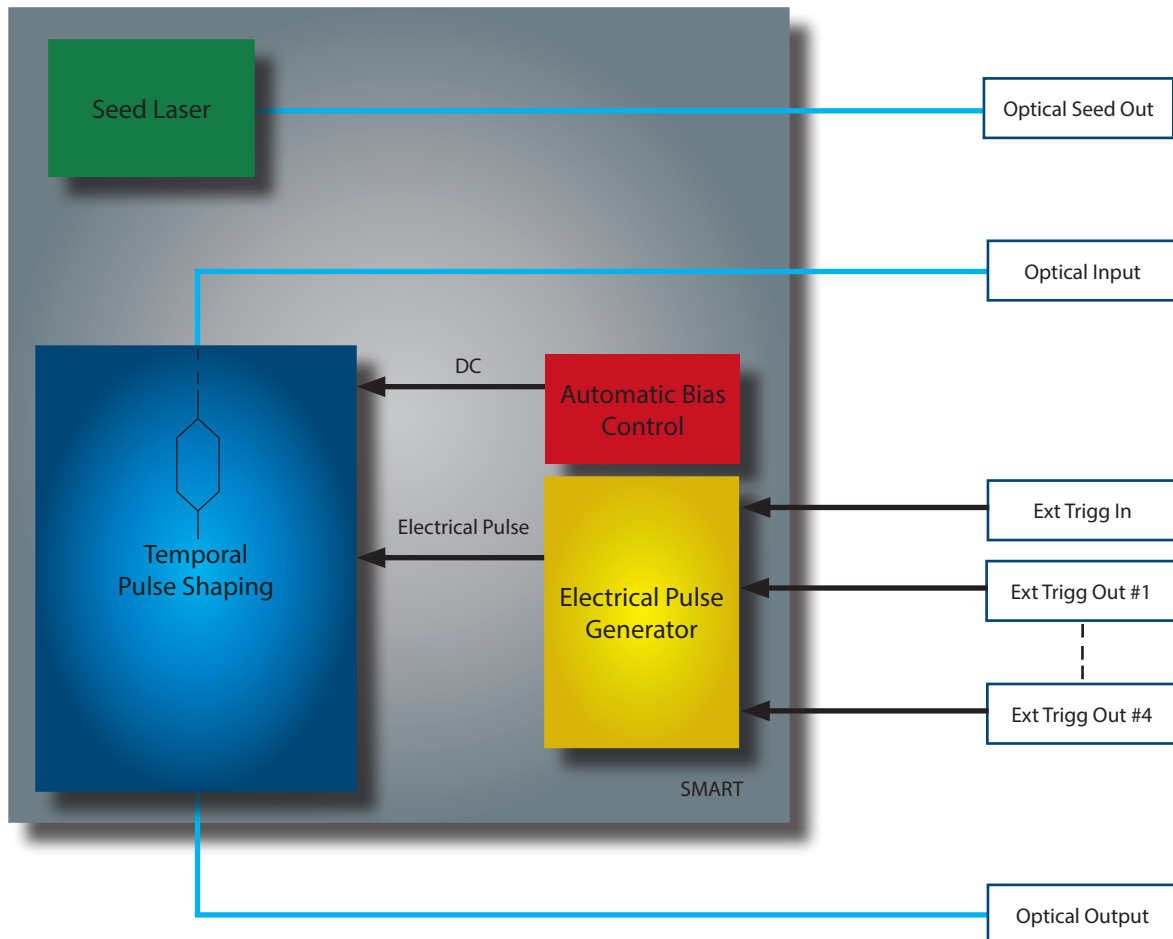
Seed Laser

Optical Seed Out

Optical Input

DC

Automatic Bias Control

Electrical Pulse

Temporal Pulse Shaping

Electrical Pulse Generator

Ext Trigg In

Ext Trigg Out #1

Ext Trigg Out #4

SMART

Optical Output